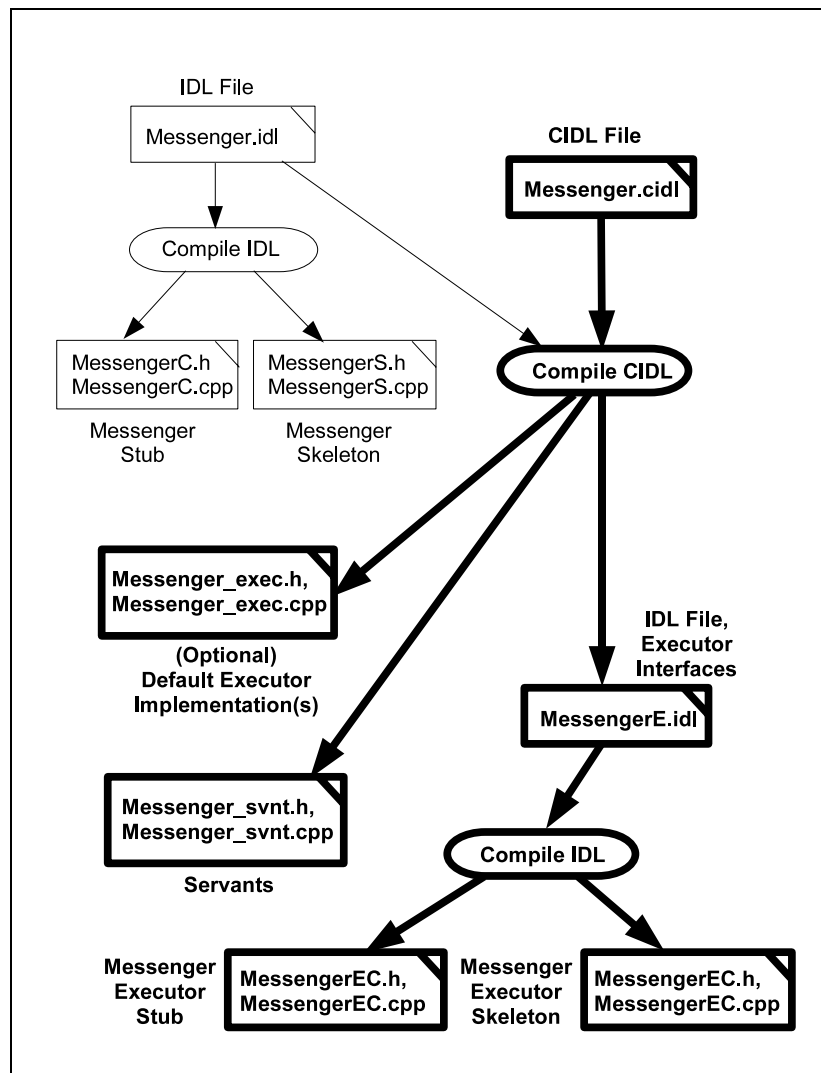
IDL File

Messenger.idl

CIDL File

Messenger.cidl

Compile IDL

MessengerC.h
MessengerC.cpp

Messenger
Stub

MessengerS.h
MessengerS.cpp

Messenger
Skeleton

Compile CIDL

Messenger_exec.h,
Messenger_exec.cpp

(Optional)
Default Executor
Implementation(s)

IDL File,
Executor
Interfaces

MessengerE.idl

Messenger_svnt.h,
Messenger_svnt.cpp

Servants

Compile IDL

Messenger
Executor
Stub

MessengerEC.h,
MessengerEC.cpp

Messenger
Executor
Skeleton

MessengerEC.h,
MessengerEC.cpp